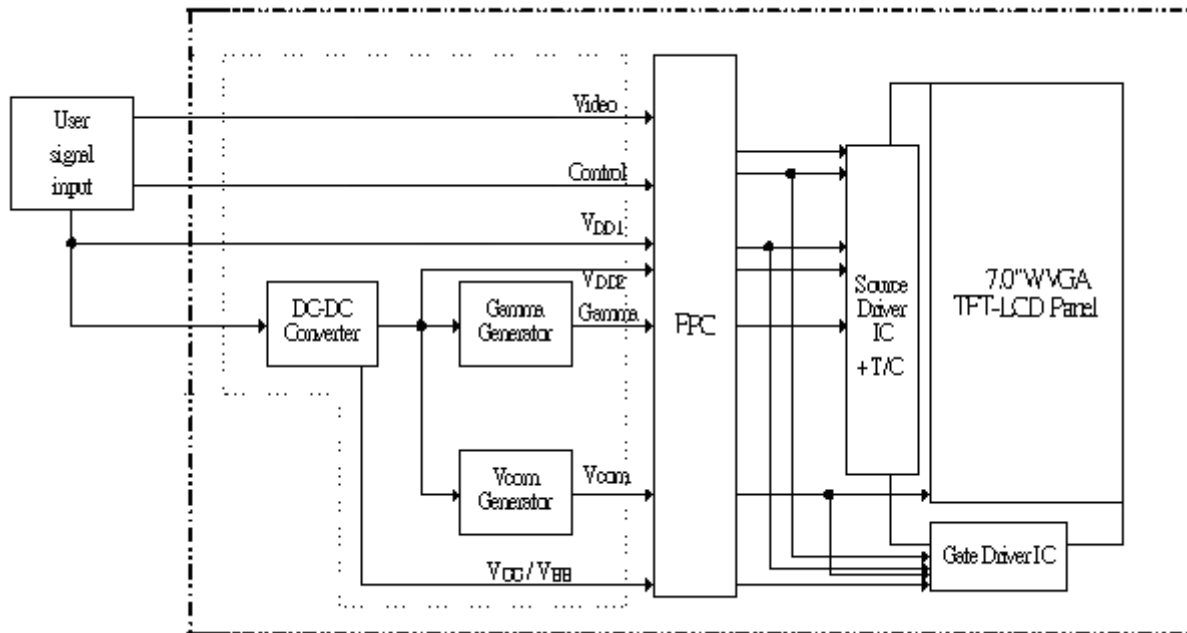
User signal input

Video

Control

$V_{DD1}$

$V_{DD2}$

DC-DC Converter

Gamma Generator

Gamma

FPC

Source Driver IC +T/C

7.0"WVGA TFT-LCD Panel

Vcom Generator

Vcom

$V_{GG}$ / $V_{EE}$

Gate Driver IC